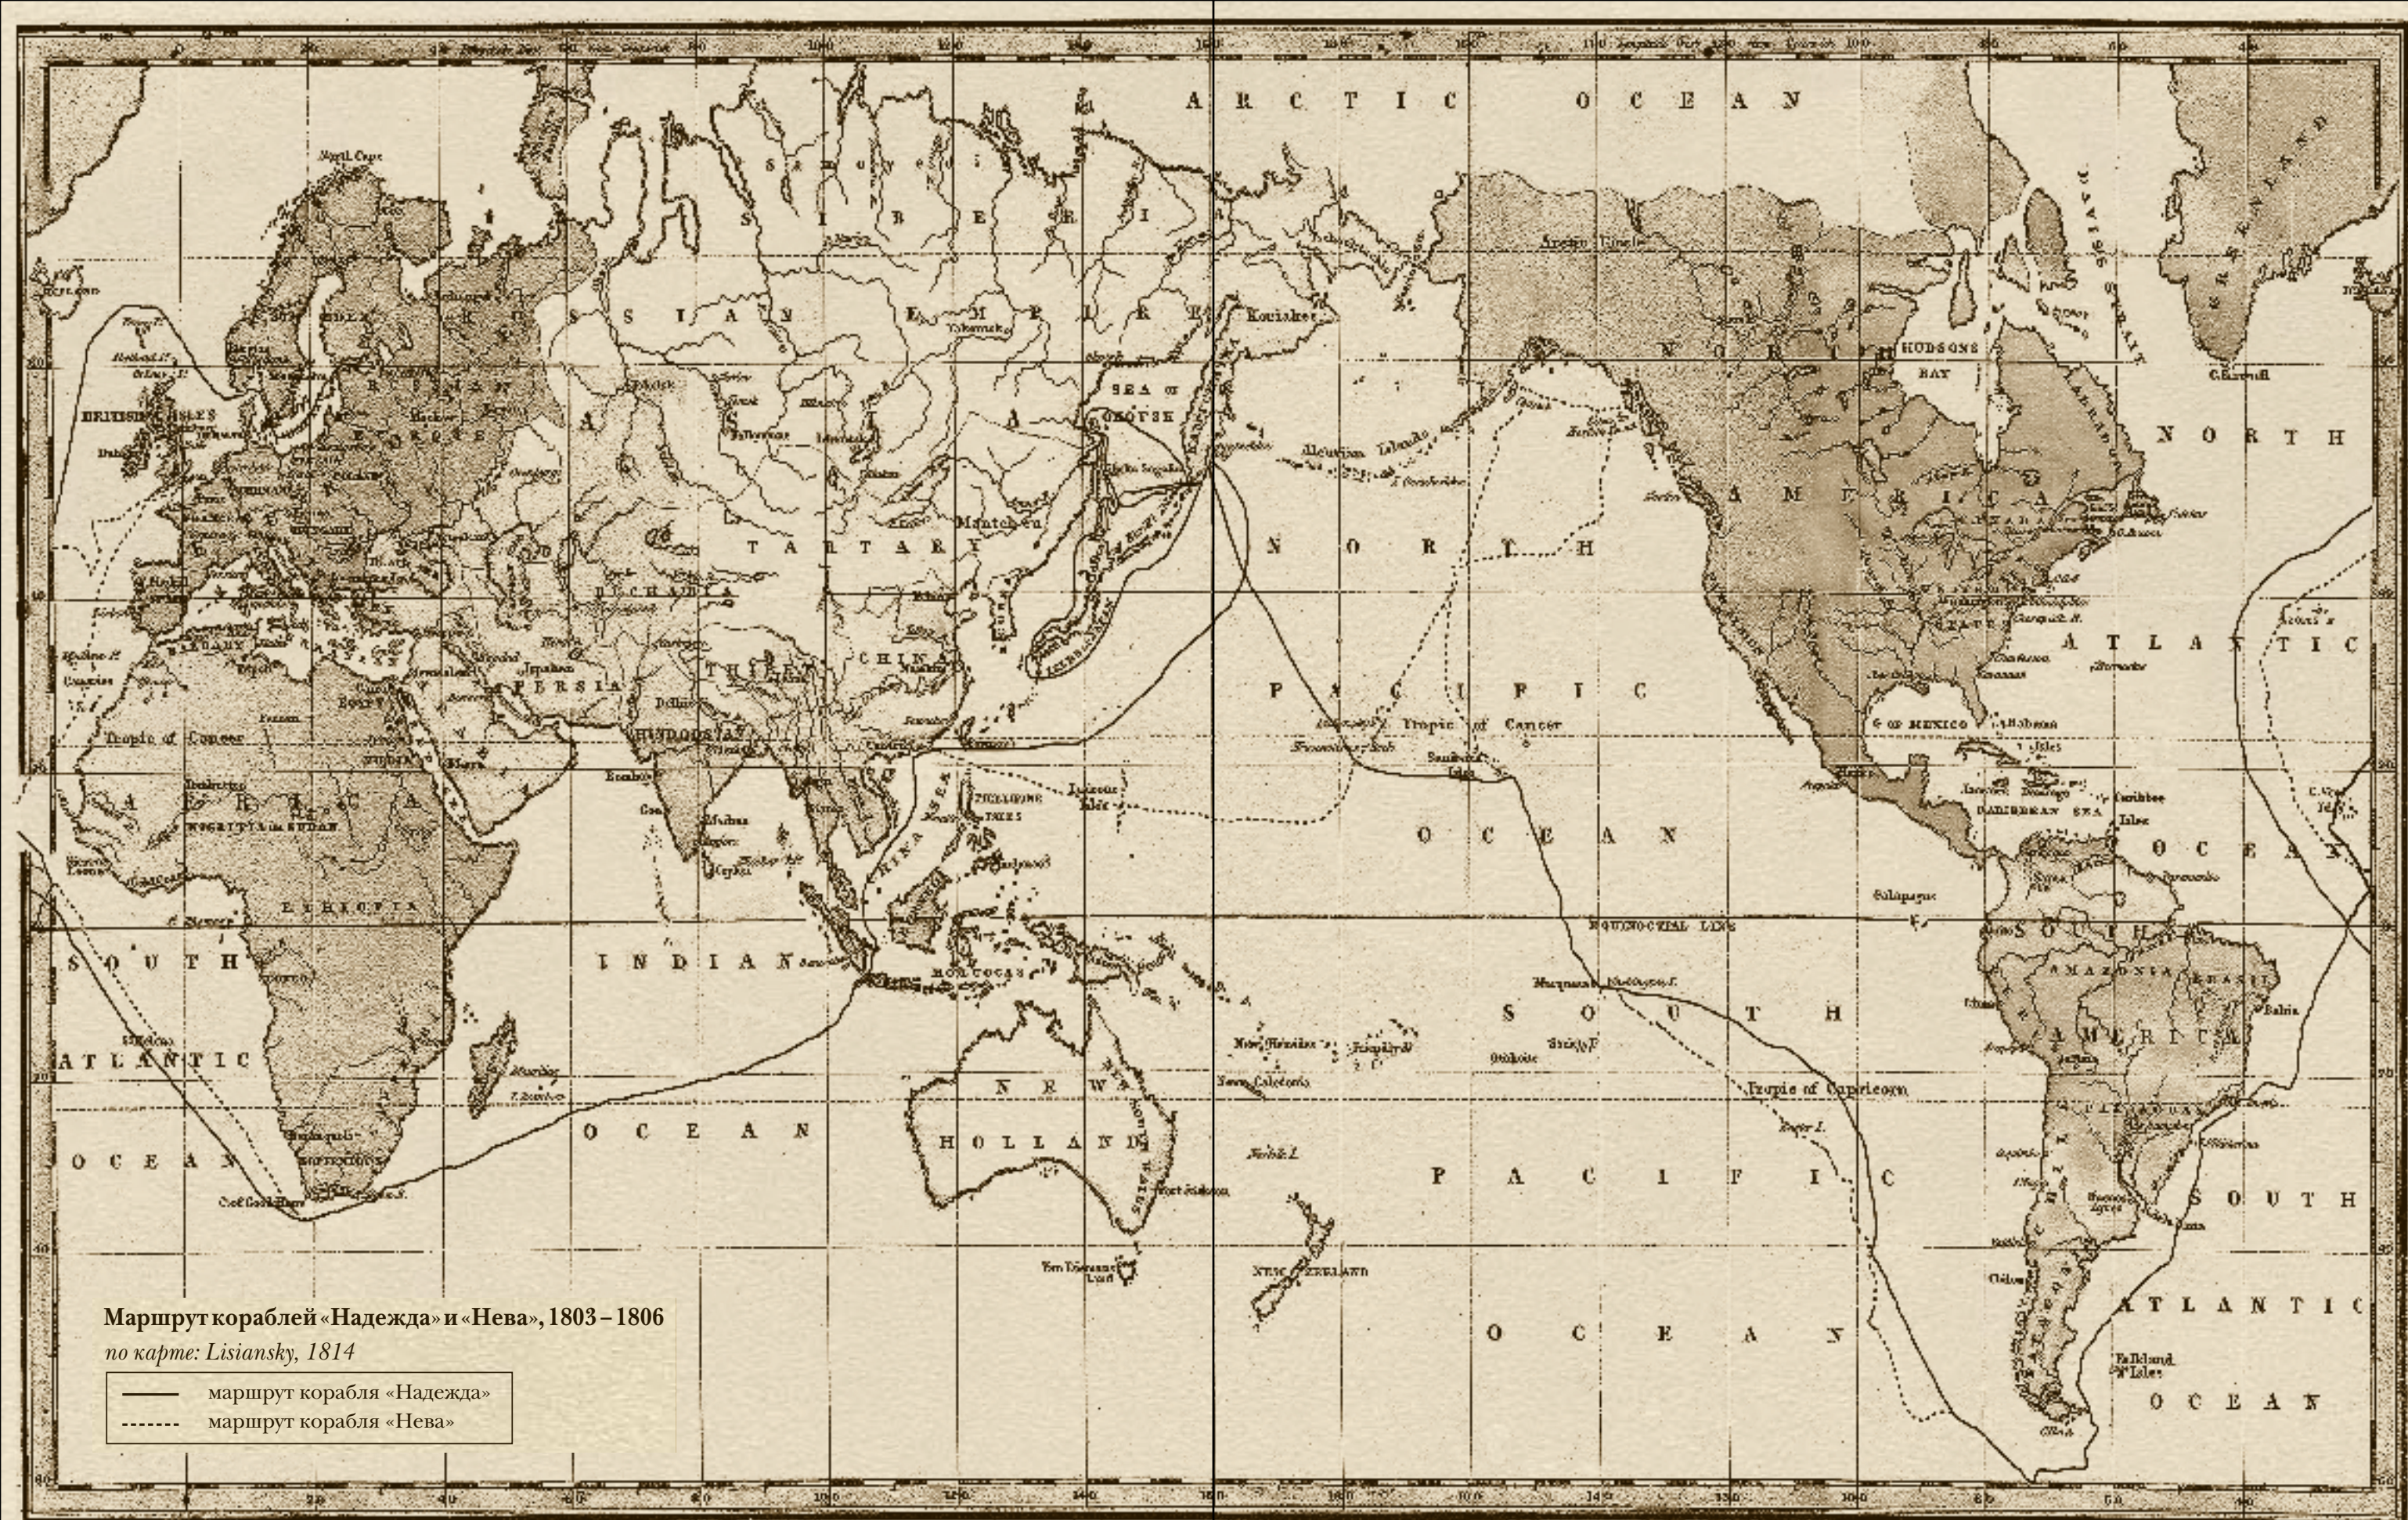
ARCTIC OCEAN

SIBERIA

RUSSIAN EMPIRE

BRITISH ISLES

SEA OF OKOTSK

TARTARY

PERSIA

CHINA

TIBET

HINDOSTAN

ARABIA

AFRICA

NIGRITIA OR SUDAN

ETHIOPIA

SOUTH ATLANTIC OCEAN

INDIAN OCEAN

NEW HOLLAND

NEW ZEALAND

NORTH PACIFIC OCEAN

Tropic of Cancer

Tropic of Cancer

EQUINOCTIAL LINE

SOUTH PACIFIC OCEAN

Tropic of Capricorn

NORTH AMERICA

HUDSONS BAY

DAVIS STRAIT

GREENLAND

NORTH ATLANTIC OCEAN

G OF MEXICO

SOUTH AMERICA

AMAZONIA

BRASIL

SOUTH ATLANTIC OCEAN

Aleutian Islands

Sandwich Isles

Marquesas

Falkland Isles

Маршрут кораблей «Надежда» и «Нева», 1803 – 1806
по карте: Lisiansky, 1814

маршрут корабля «Надежда»
маршрут корабля «Нева»